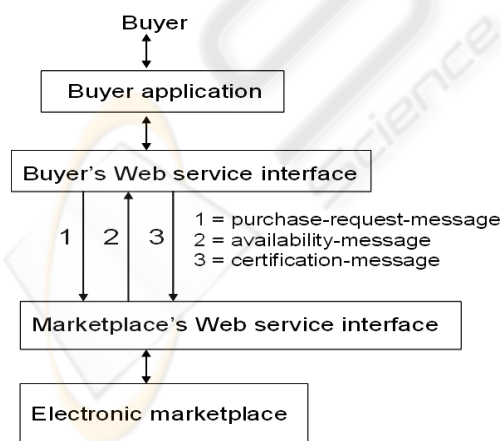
Buyer

Buyer application

Buyer's Web service interface

1 2 3

1 = purchase-request-message
2 = availability-message
3 = certification-message

Marketplace's Web service interface

Electronic marketplace